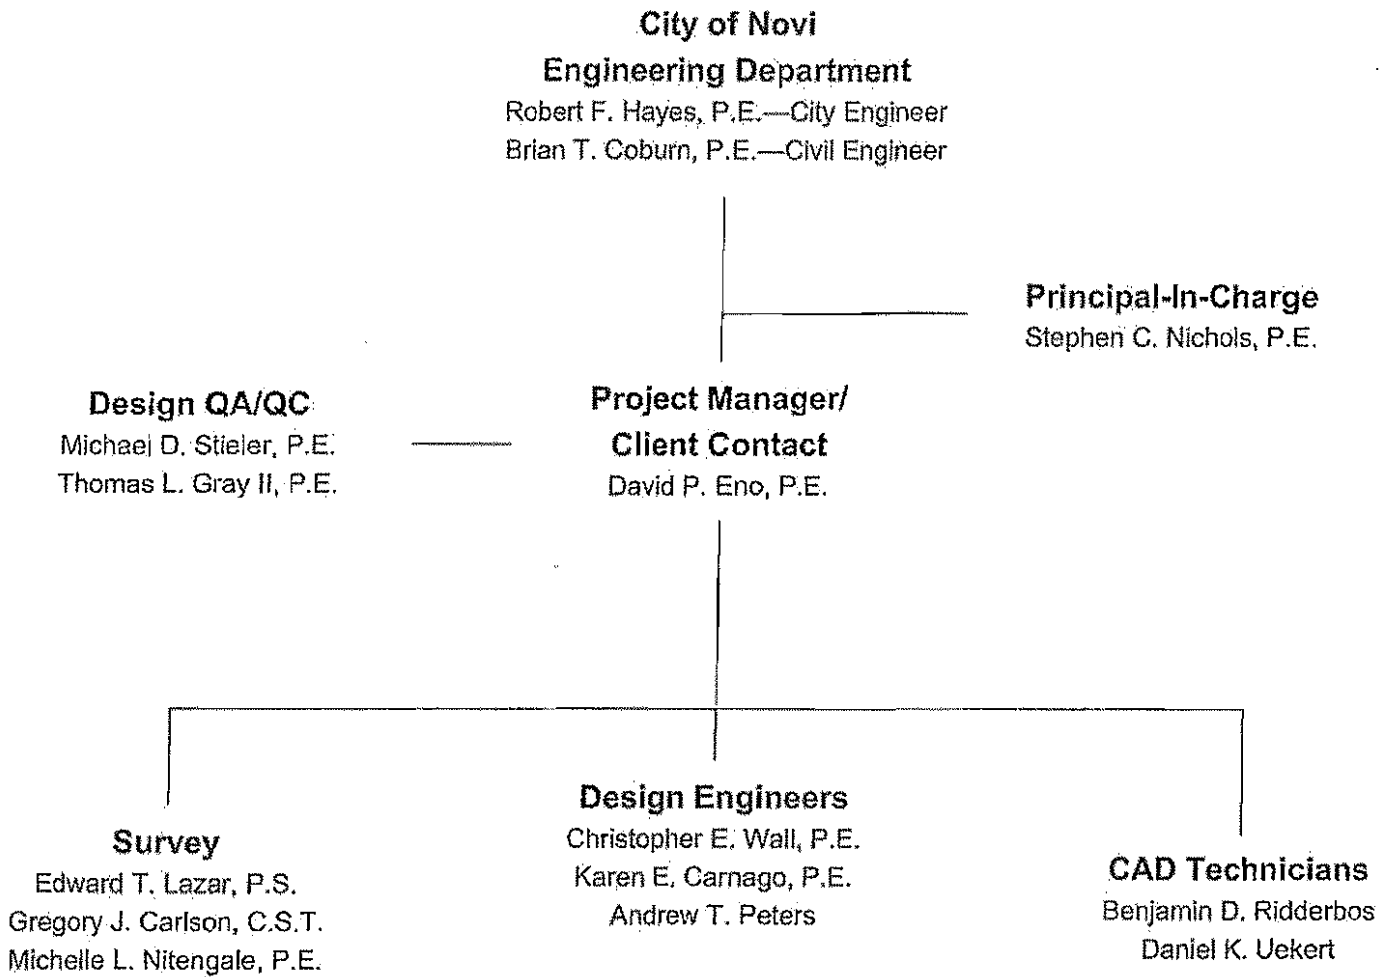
City of Novi
Engineering Department
Robert F. Hayes, P.E.—City Engineer
Brian T. Coburn, P.E.—Civil Engineer

Principal-In-Charge
Stephen C. Nichols, P.E.

Design QA/QC
Michael D. Stieler, P.E.
Thomas L. Gray II, P.E.

Project Manager/
Client Contact
David P. Eno, P.E.

Survey
Edward T. Lazar, P.S.
Gregory J. Carlson, C.S.T.
Michelle L. Nitengale, P.E.

Design Engineers
Christopher E. Wall, P.E.
Karen E. Carnago, P.E.
Andrew T. Peters

CAD Technicians
Benjamin D. Ridderbos
Daniel K. Uekert